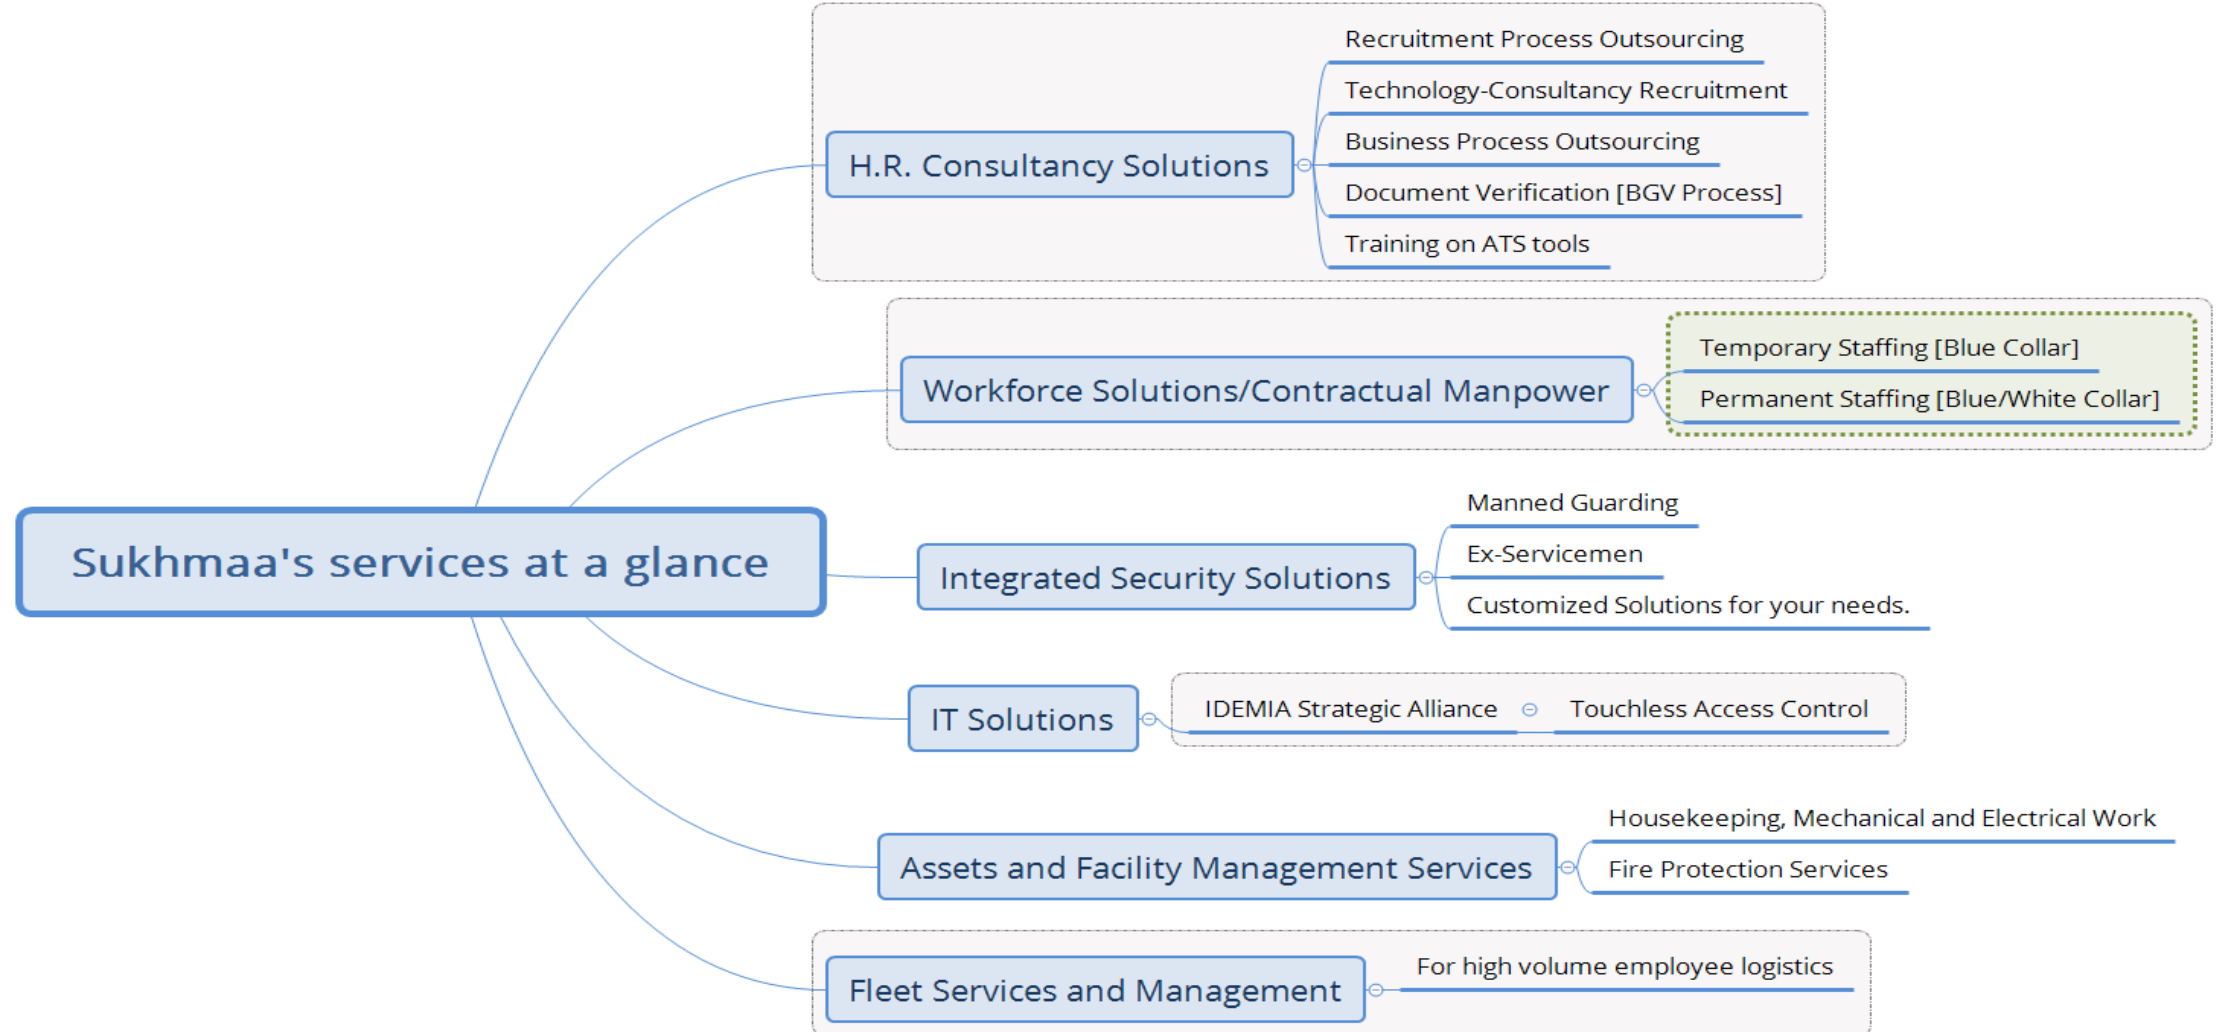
Sukhmaa's services at a glance

H.R. Consultancy Solutions

Recruitment Process Outsourcing

Technology-Consultancy Recruitment

Business Process Outsourcing

Document Verification [BGV Process]

Training on ATS tools

Workforce Solutions/Contractual Manpower

Temporary Staffing [Blue Collar]

Permanent Staffing [Blue/White Collar]

Integrated Security Solutions

Manned Guarding

Ex-Servicemen

Customized Solutions for your needs.

IT Solutions

IDEMIA Strategic Alliance

Touchless Access Control

Assets and Facility Management Services

Housekeeping, Mechanical and Electrical Work

Fire Protection Services

Fleet Services and Management

For high volume employee logistics